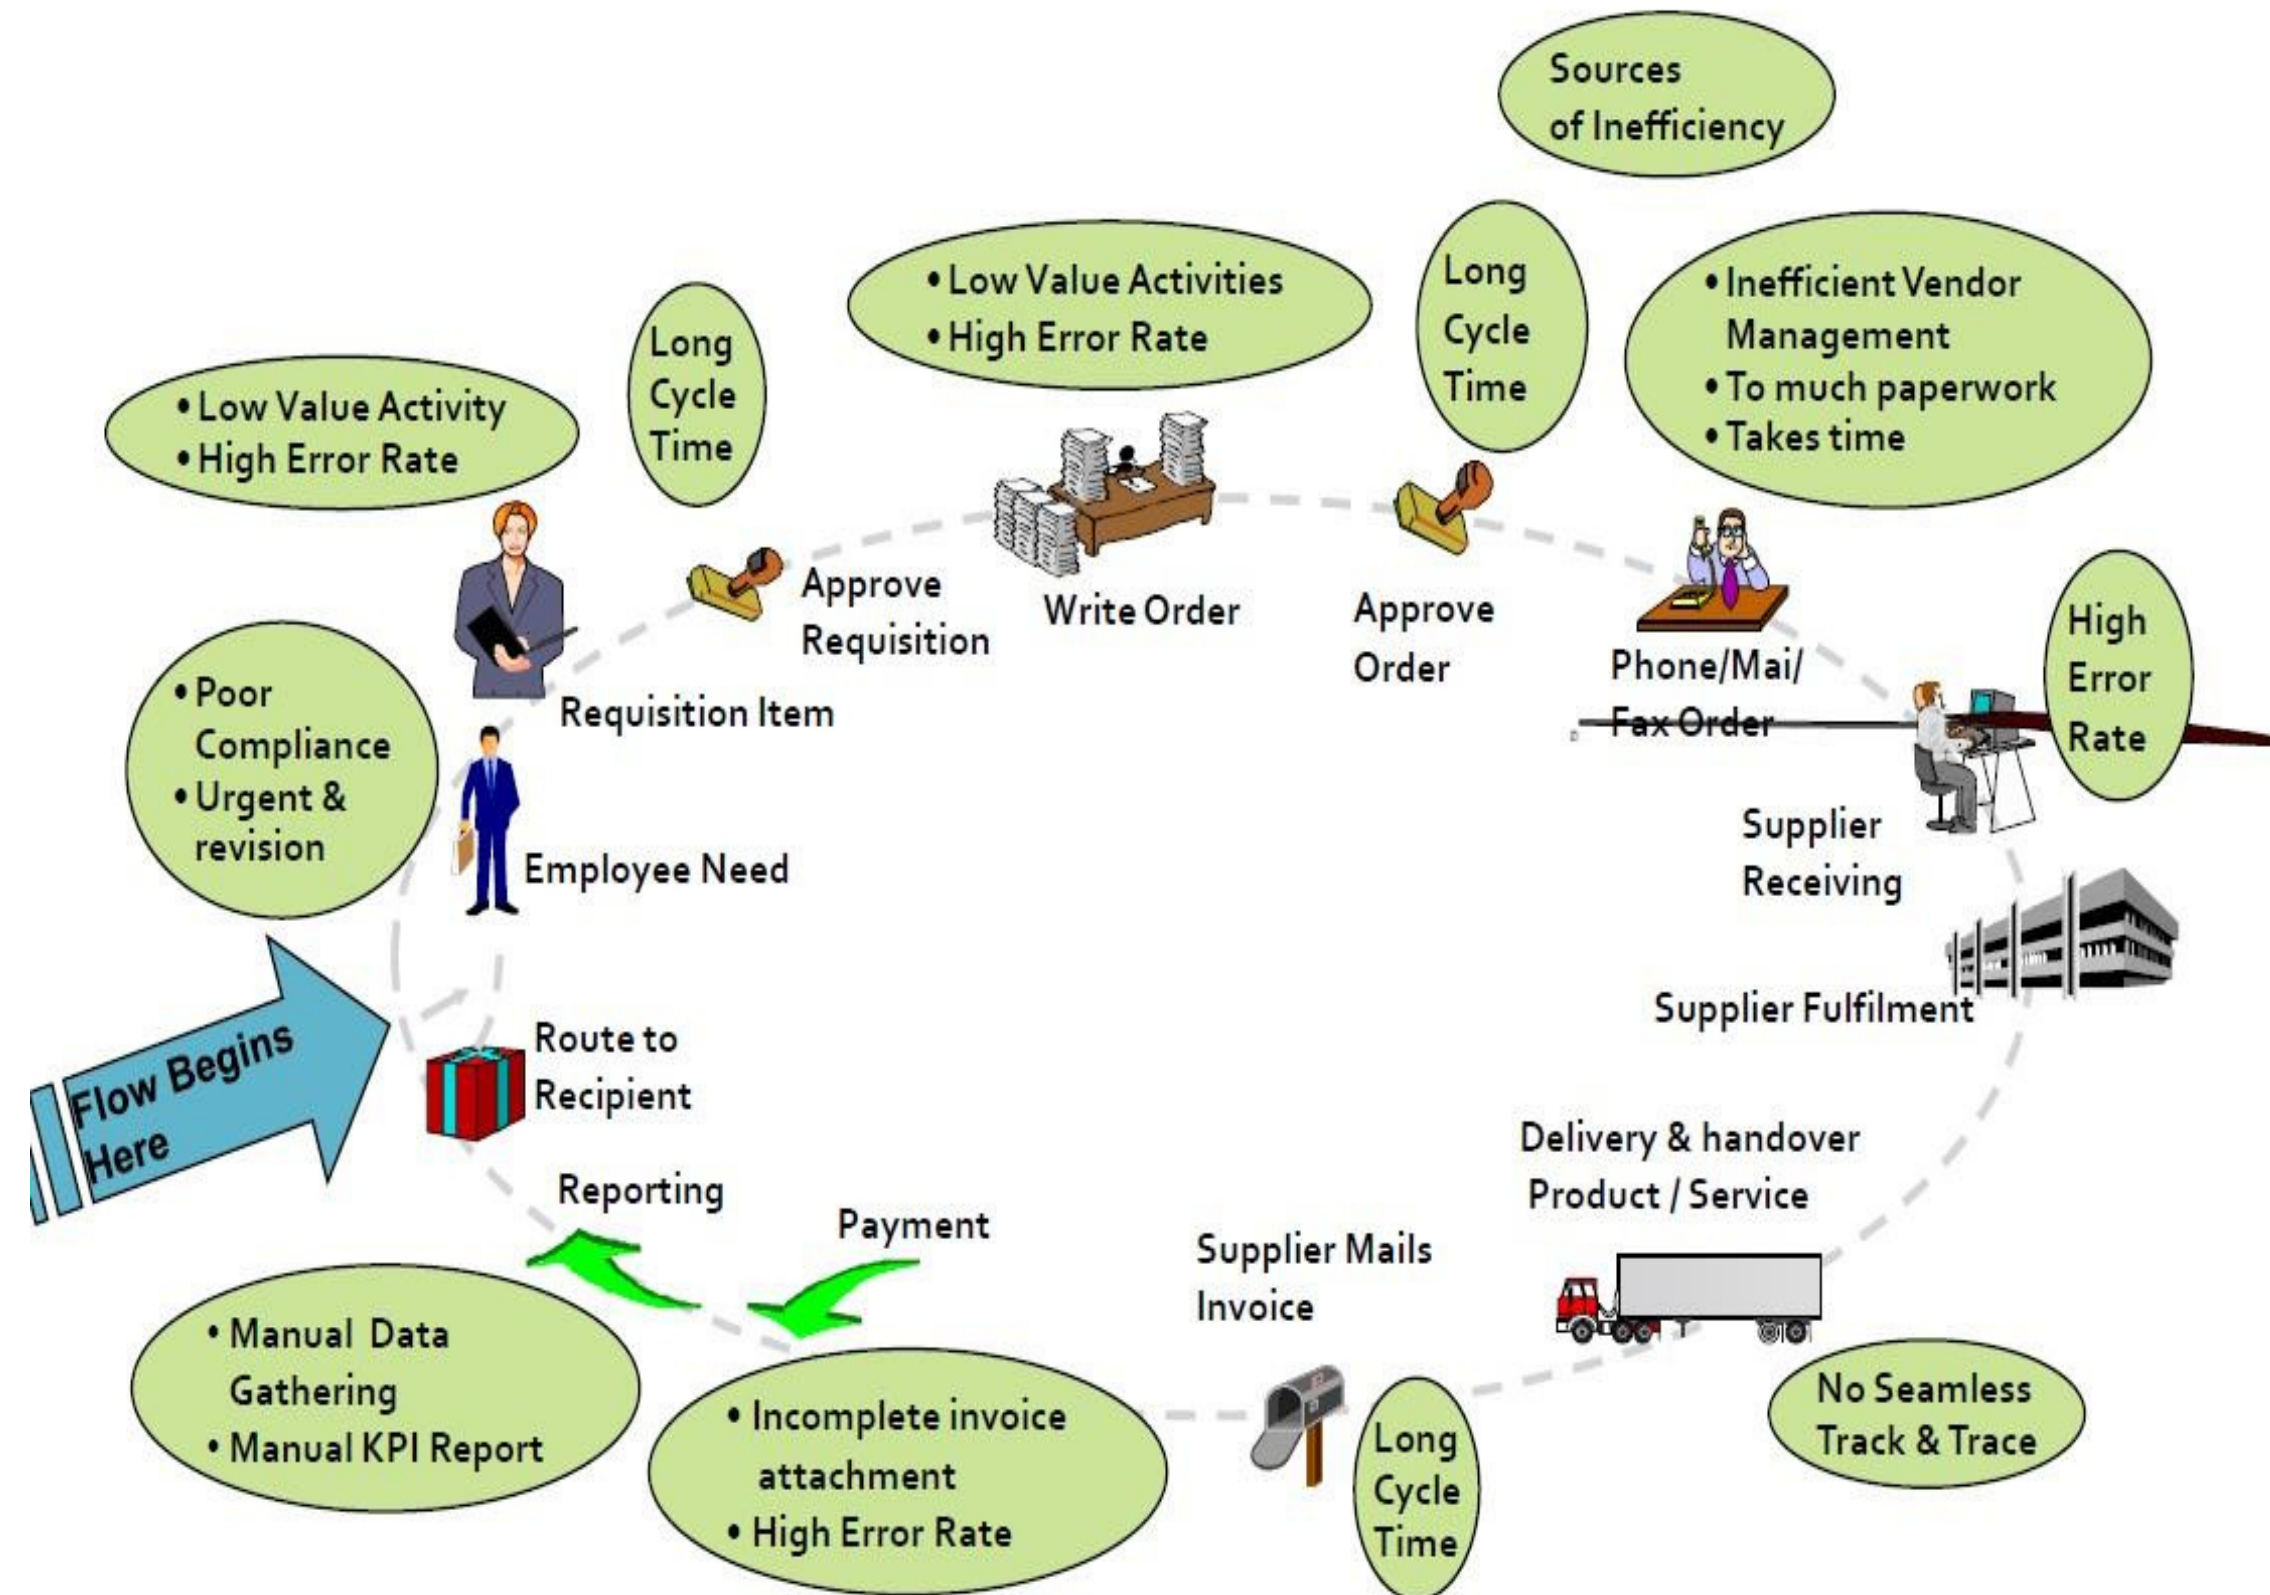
Sources of Inefficiency

• Low Value Activity
• High Error Rate

Long Cycle Time

• Low Value Activities
• High Error Rate

Long Cycle Time

• Inefficient Vendor Management
• To much paperwork
• Takes time

Requisition Item

Approve Requisition

Write Order

Approve Order

Phone/Mai/ Fax Order

High Error Rate

• Poor Compliance
• Urgent & revision

Employee Need

Supplier Receiving

Supplier Fulfilment

Flow Begins Here

Route to Recipient

Reporting

Payment

Supplier Mails Invoice

Delivery & handover Product / Service

• Manual Data Gathering
• Manual KPI Report

• Incomplete invoice attachment
• High Error Rate

Long Cycle Time

No Seamless Track & Trace